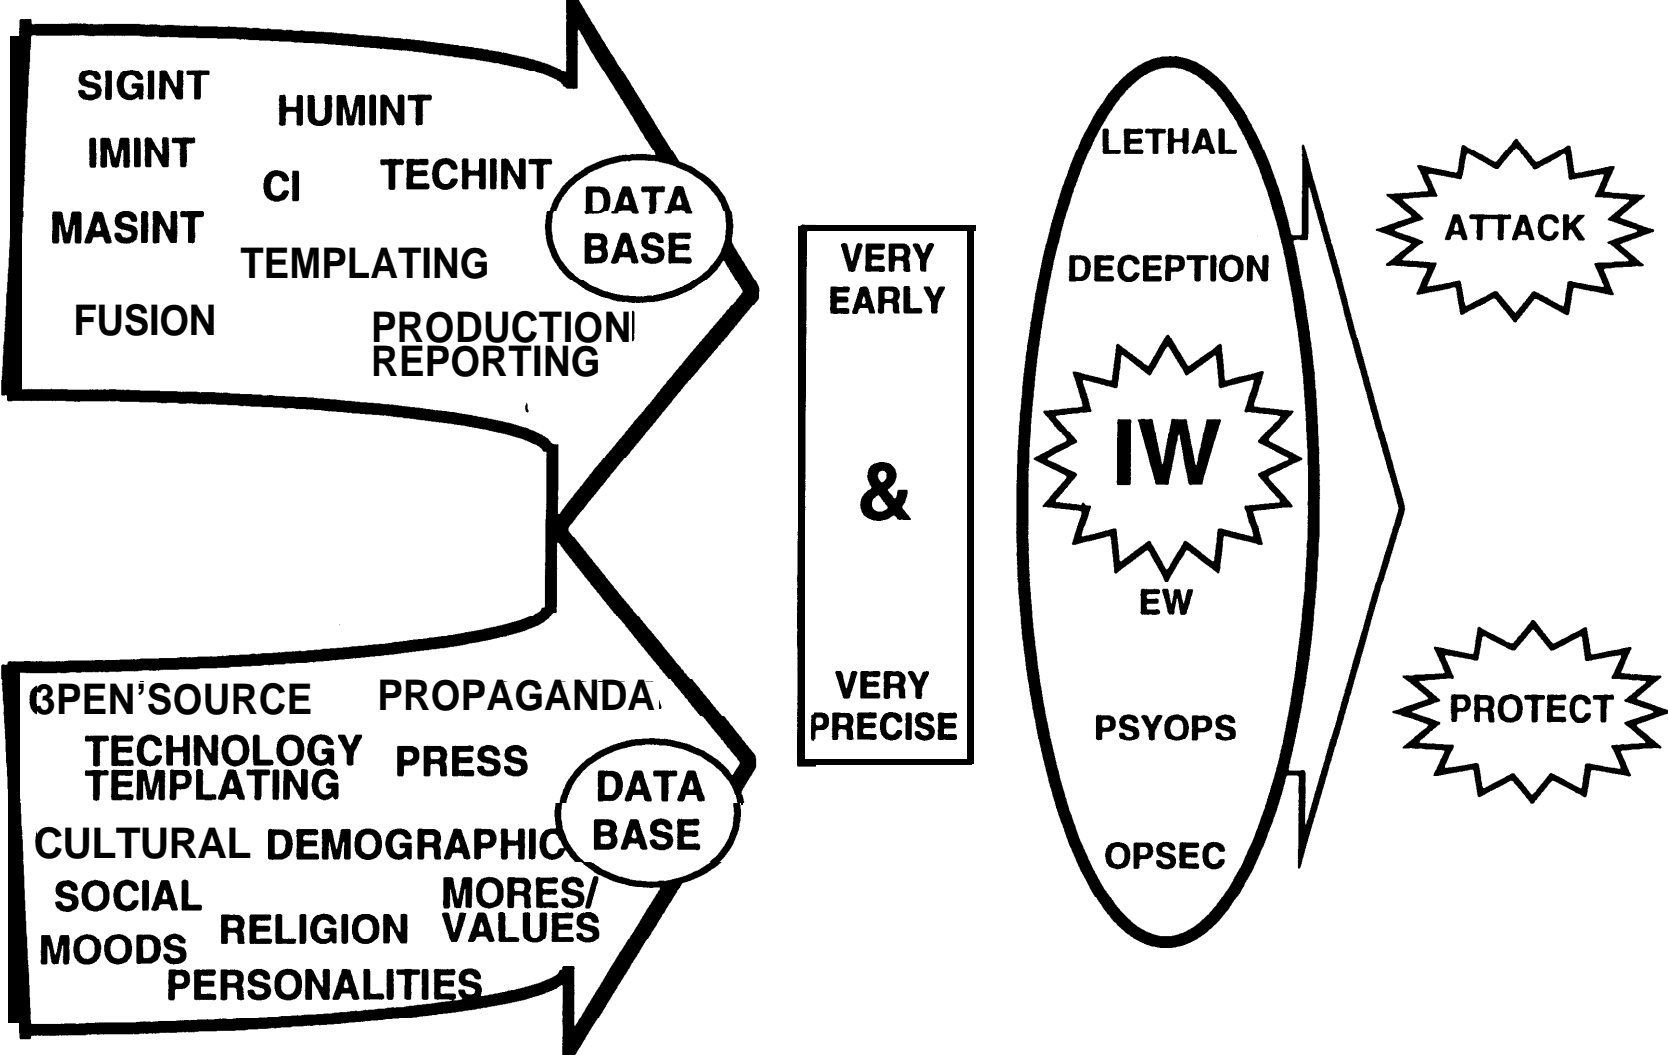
SIGINT
HUMINT
IMINT
CI
TECHINT
MASINT
TEMPLATING
DATA BASE
FUSION
PRODUCTION REPORTING

OPEN SOURCE
PROPAGANDA
TECHNOLOGY TEMPLATING
PRESS
DATA BASE
CULTURAL
DEMOGRAPHIC
SOCIAL
MORES/ VALUES
MOODS
RELIGION
PERSONALITIES

VERY EARLY
&
VERY PRECISE

LETHAL
DECEPTION
IW
EW
PSYOPS
OPSEC

ATTACK
PROTECT